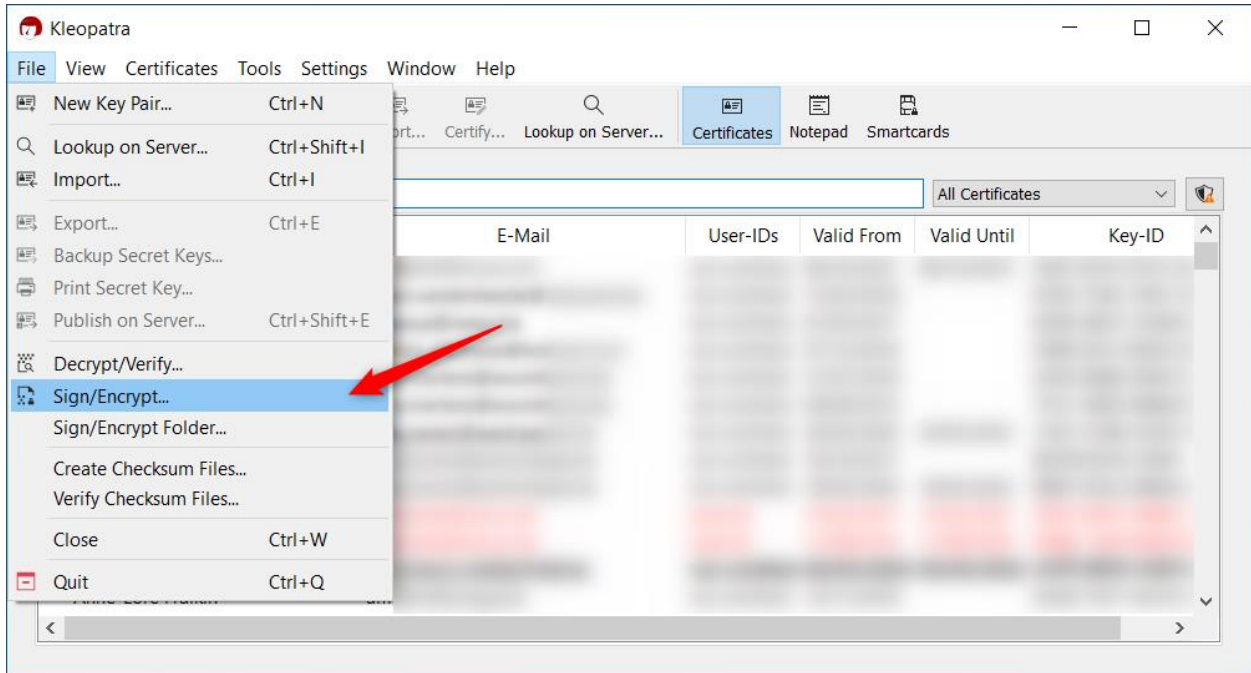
Kleopatra

File View Certificates Tools Settings Window Help

New Key Pair... Ctrl+N
Lookup on Server... Ctrl+Shift+I
Import... Ctrl+I
Export... Ctrl+E
Backup Secret Keys...
Print Secret Key...
Publish on Server... Ctrl+Shift+E
Decrypt/Verify...
Sign/Encrypt...
Sign/Encrypt Folder...
Create Checksum Files...
Verify Checksum Files...
Close Ctrl+W
Quit Ctrl+Q

ort... Certify... Lookup on Server... Certificates Notepad Smartcards

All Certificates

| E-Mail | User-IDs | Valid From | Valid Until | Key-ID |
|---|---|---|---|---|